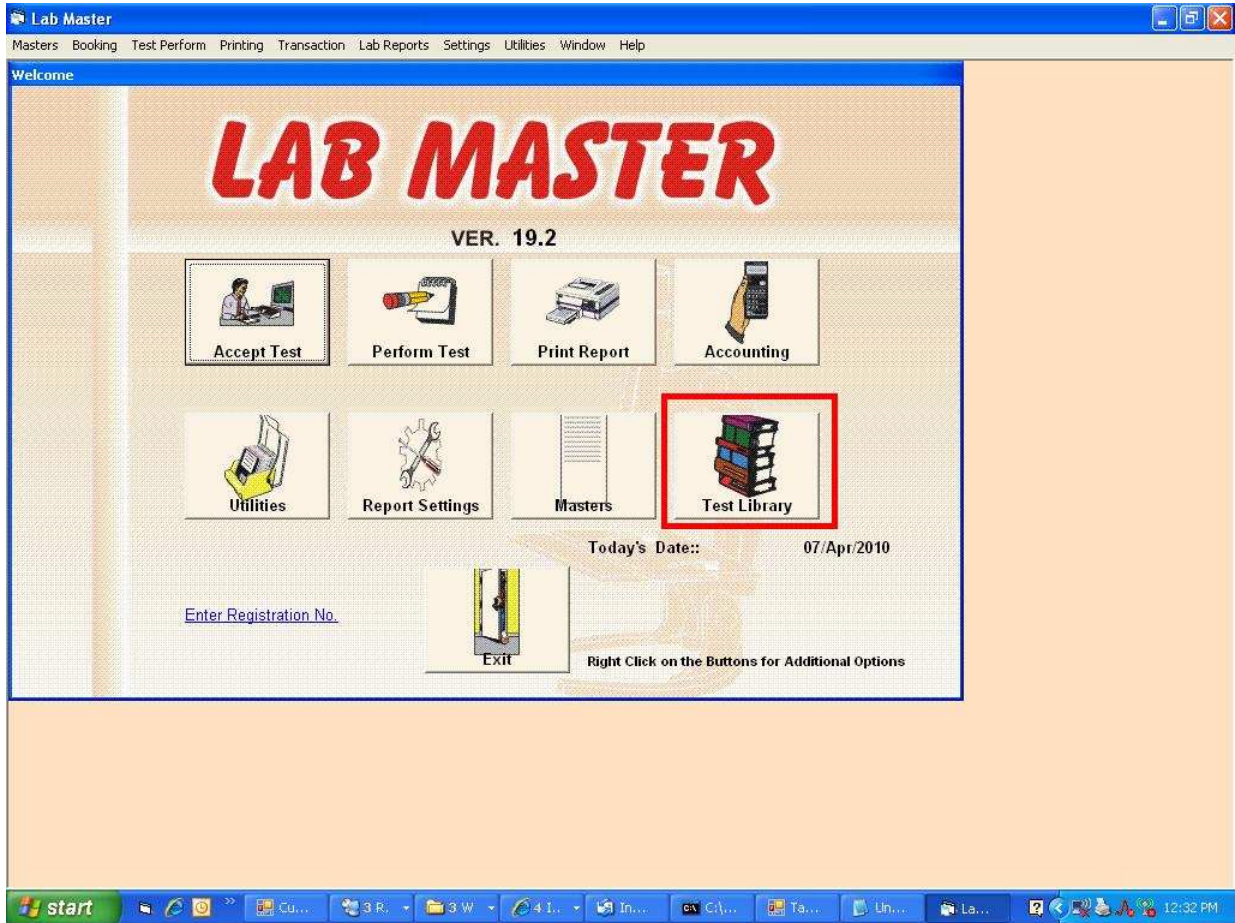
Lab Master

Masters Booking Test Perform Printing Transaction Lab Reports Settings Utilities Window Help

Welcome

LAB MASTER

VER. 19.2

Accept Test

Perform Test

Print Report

Accounting

Utilities

Report Settings

Masters

Test Library

Today's Date:: 07/Apr/2010

Enter Registration No.

Exit

Right Click on the Buttons for Additional Options

start

Cu...

3 R.

3 W

4 I..

In...

C:\...

Ta...

Un...

La...

12:32 PM